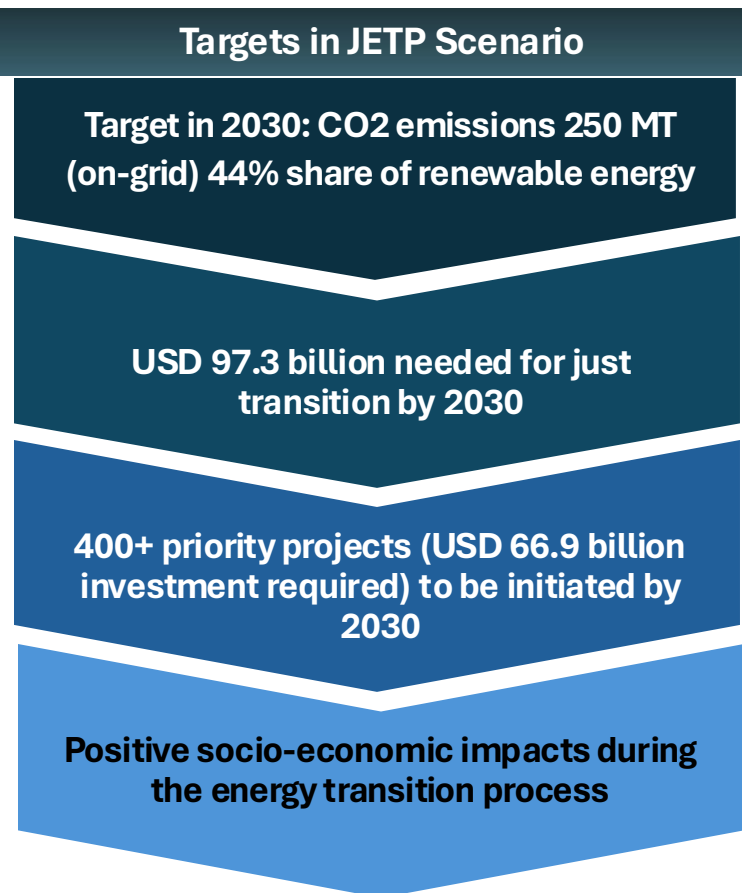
Targets in JETP Scenario

Target in 2030: CO2 emissions 250 MT (on-grid) 44% share of renewable energy

USD 97.3 billion needed for just transition by 2030

400+ priority projects (USD 66.9 billion investment required) to be initiated by 2030

Positive socio-economic impacts during the energy transition process